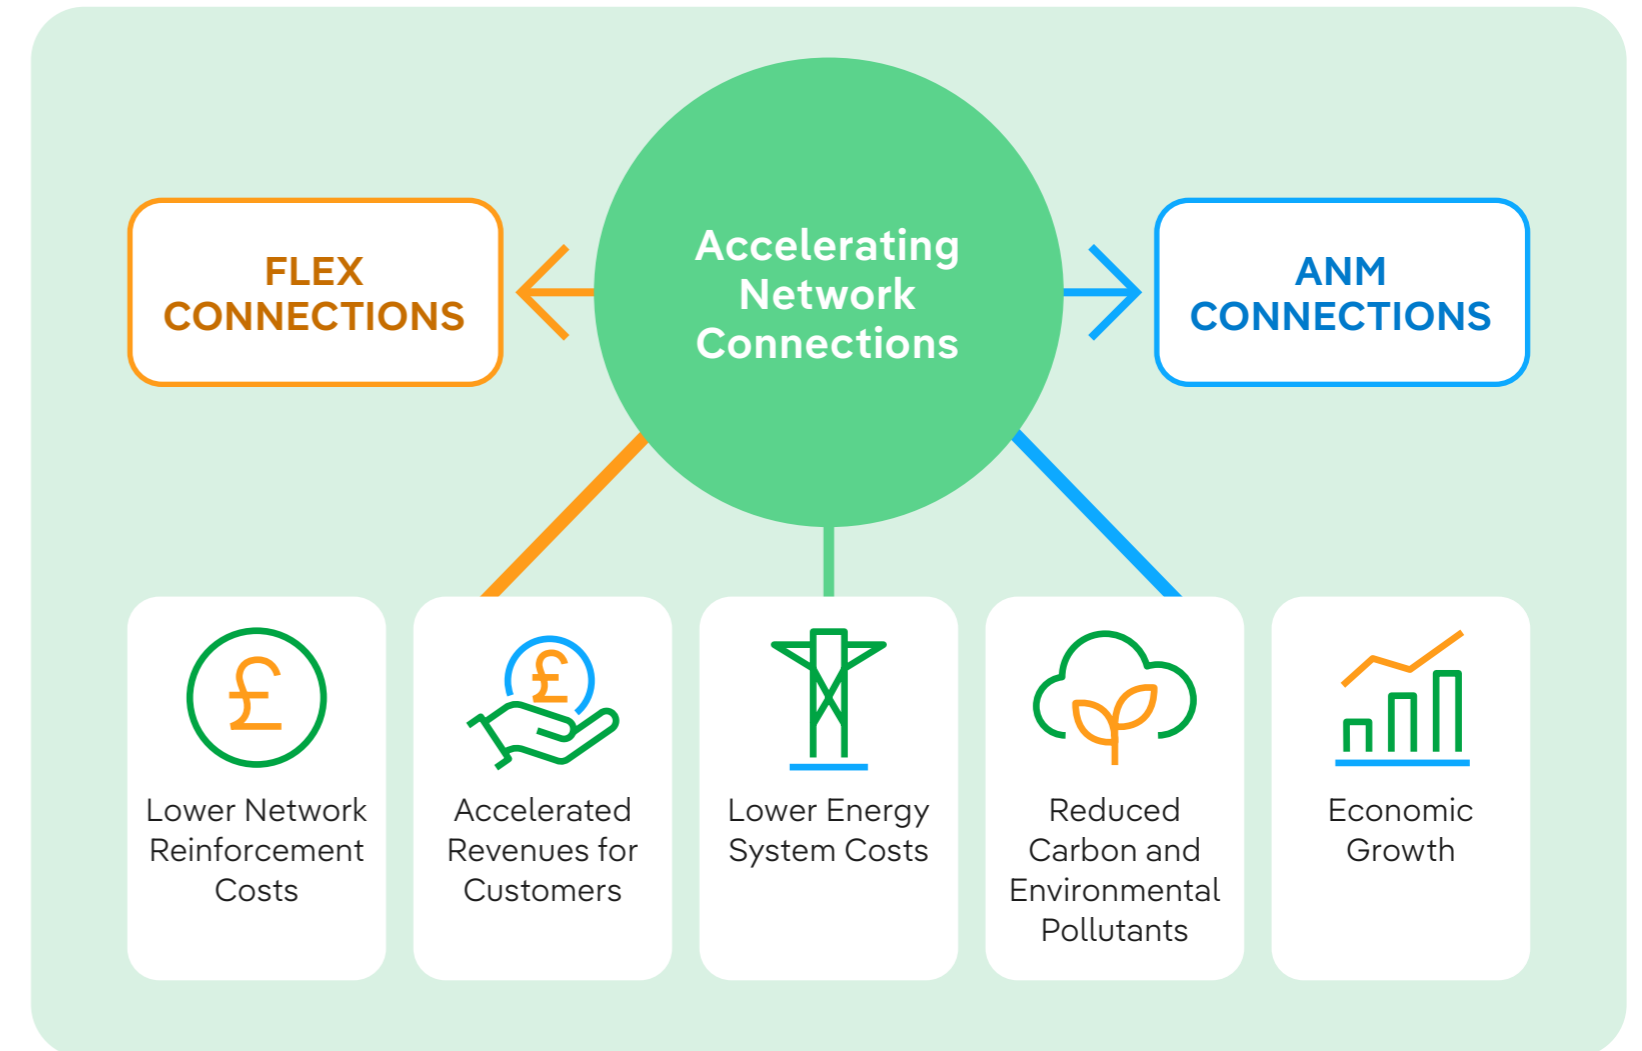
FLEX CONNECTIONS

Accelerating Network Connections

ANM CONNECTIONS

£

Lower Network Reinforcement Costs

£

Accelerated Revenues for Customers

Lower Energy System Costs

Reduced Carbon and Environmental Pollutants

Economic Growth